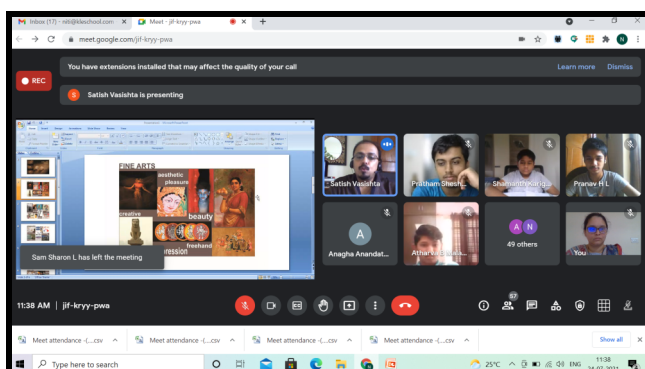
Inbox (17) - niti@ikeschool.com ×
Meet - jif-kryy-pwa ×
+

meet.google.com/jif-kryy-pwa

REC

You have extensions installed that may affect the quality of your call
Learn more
Dismiss

S Satish Vasishta is presenting

FINE ARTS
aesthetic pleasure
creative
beauty
freehand
expression

Sam Sharon L has left the meeting

Satish Vasishta
Pratham Shesh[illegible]
Shamanth Kan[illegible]
Pranav H L
Anagha Anandat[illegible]
Athar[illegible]
A N
49 others
You

11:38 AM | jif-kryy-pwa

57

Meet attendance -(....csv ^
Meet attendance -(....csv ^
Meet attendance -(....csv ^
Meet attendance -(....csv ^
Show all

Type here to search
25°C
ENG
11:38
24-07-2021